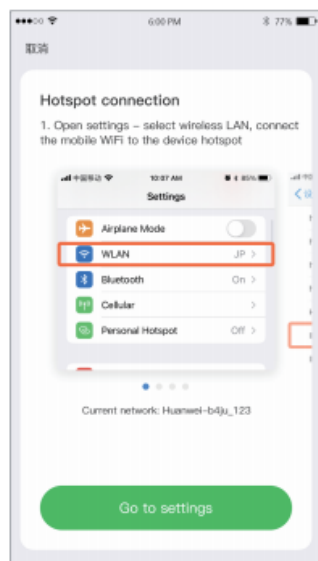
6:00 PM
77%
取消

Hotspot connection

1. Open settings - select wireless LAN, connect the mobile WiFi to the device hotspot

中国移动
10:07 AM
85%
Settings

Airplane Mode
WLAN
JP >
Bluetooth
On >
Cellular
>
Personal Hotspot
Off >

Current network: Huanwei-b4ju_123

Go to settings